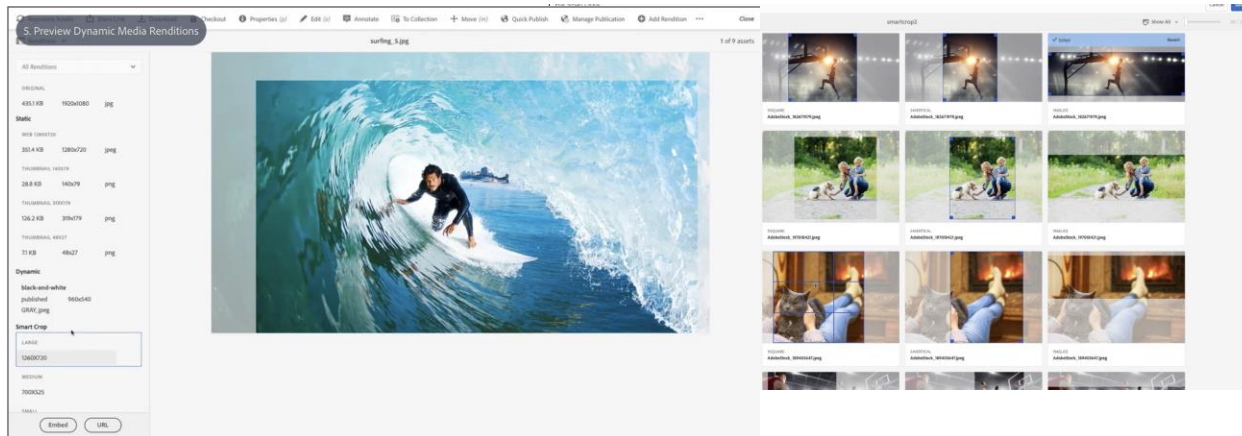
5. Preview Dynamic Media Renditions

Checkout Properties (p) Edit (e) Annotate To Collection Move (m) Quick Publish Manage Publication Add Rendition ··· Close

surfing_5.jpg

1 of 9 assets

All Renditions

ORIGINAL

435.1 KB 1920x1080 jpg

Static

WEB 1280X720

351.4 KB 1280x720 jpeg

THUMBNAIL 140X79

28.8 KB 140x79 png

THUMBNAIL 319X179

126.2 KB 319x179 png

THUMBNAIL 48X27

7.1 KB 48x27 png

Dynamic

black-and-white

published 960x540

GRAY.jpeg

Smart Crop

LARGE

1260X720

MEDIUM

700X525

SMALL

Embed URL

smartcrop2

Show All

Select

Reset

SQUARE
AdobeStock_162671979.jpeg

LANDSCAPE
AdobeStock_162671979.jpeg

VARIOUS
AdobeStock_162671979.jpeg

SQUARE
AdobeStock_197010421.jpeg

LANDSCAPE
AdobeStock_197010421.jpeg

VARIOUS
AdobeStock_197010421.jpeg

SQUARE
AdobeStock_189405647.jpeg

LANDSCAPE
AdobeStock_189405647.jpeg

VARIOUS
AdobeStock_189405647.jpeg